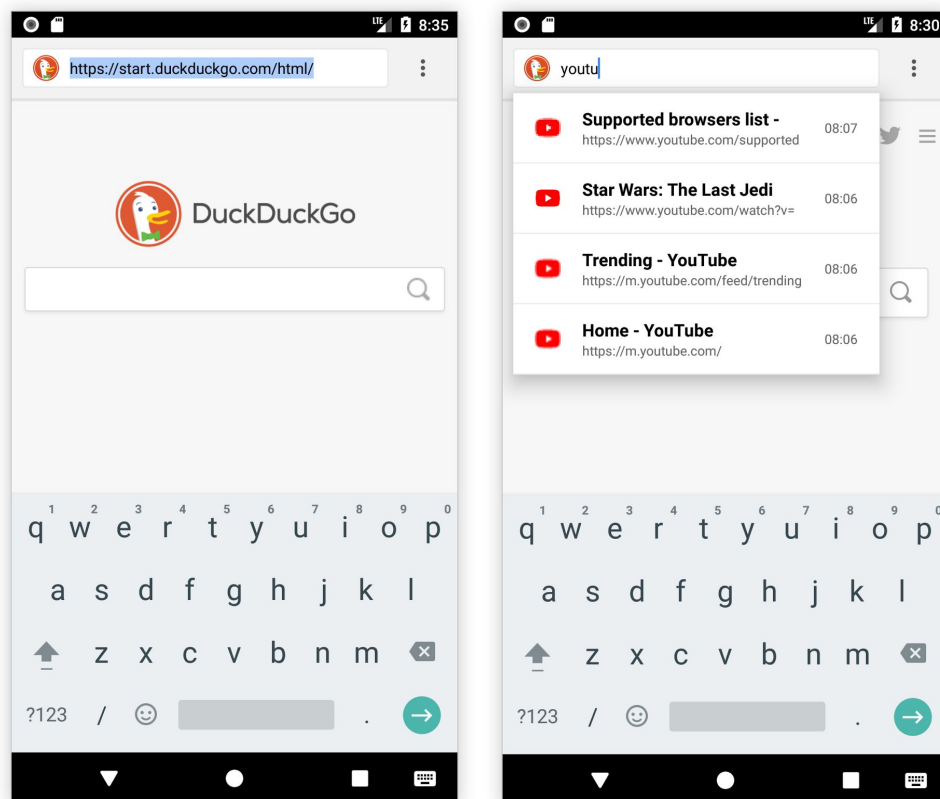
LTE 8:35

https://start.duckduckgo.com/html/

DuckDuckGo

1 2 3 4 5 6 7 8 9 0
q w e r t y u i o p
a s d f g h j k l
z x c v b n m
?123 / .

LTE 8:30

youtu

Supported browsers list -
https://www.youtube.com/supported
08:07

Star Wars: The Last Jedi
https://www.youtube.com/watch?v=
08:06

Trending - YouTube
https://m.youtube.com/feed/trending
08:06

Home - YouTube
https://m.youtube.com/
08:06

1 2 3 4 5 6 7 8 9 0
q w e r t y u i o p
a s d f g h j k l
z x c v b n m
?123 / .